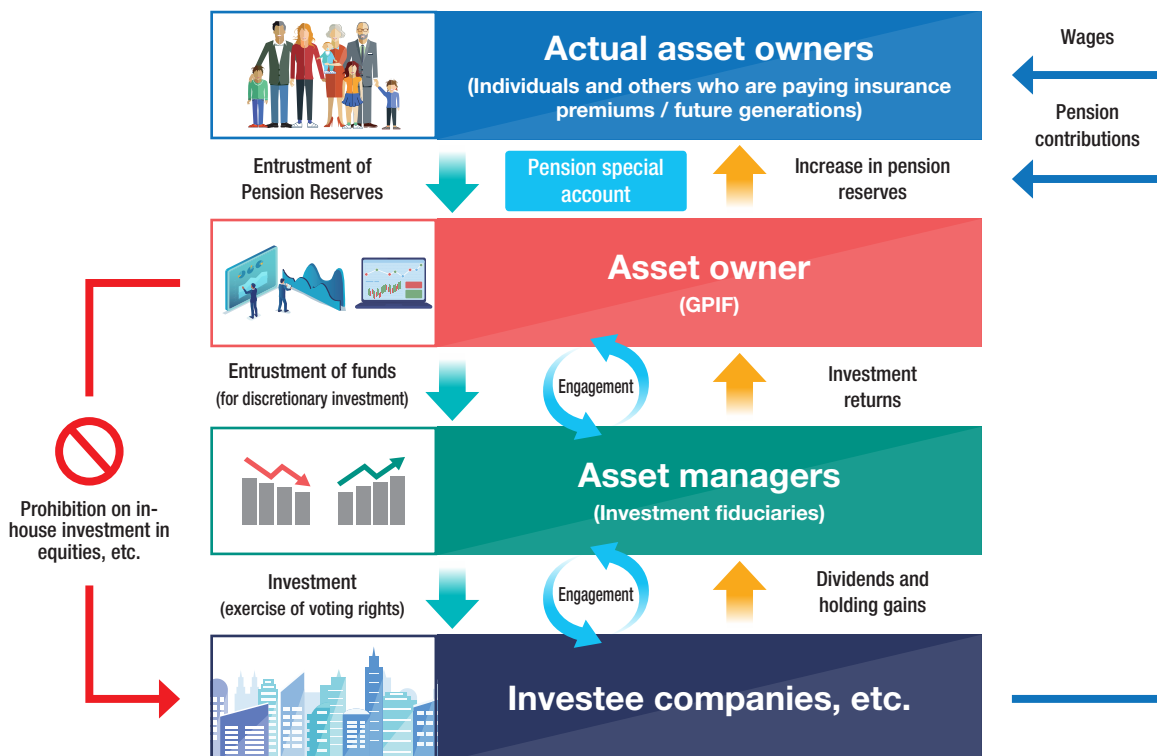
Actual asset owners
(Individuals and others who are paying insurance premiums / future generations)

Wages

Pension contributions

Entrustment of Pension Reserves

Pension special account

Increase in pension reserves

Asset owner
(GPIF)

Entrustment of funds
(for discretionary investment)

Engagement

Investment returns

Prohibition on in-house investment in equities, etc.

Asset managers
(Investment fiduciaries)

Investment
(exercise of voting rights)

Engagement

Dividends and holding gains

Investee companies, etc.